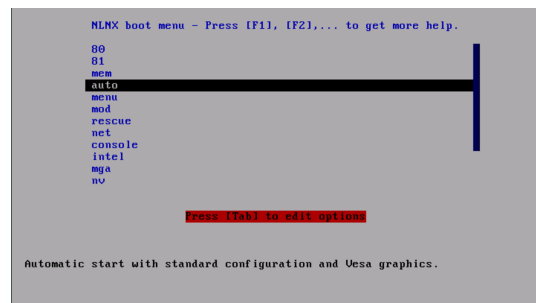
NLMX boot menu - Press [F1], [F2],... to get more help.

80
81
mem
auto
menu
mod
rescue
net
console
intel
mga
nv

Press [Tab] to edit options

Automatic start with standard configuration and Vesa graphics.